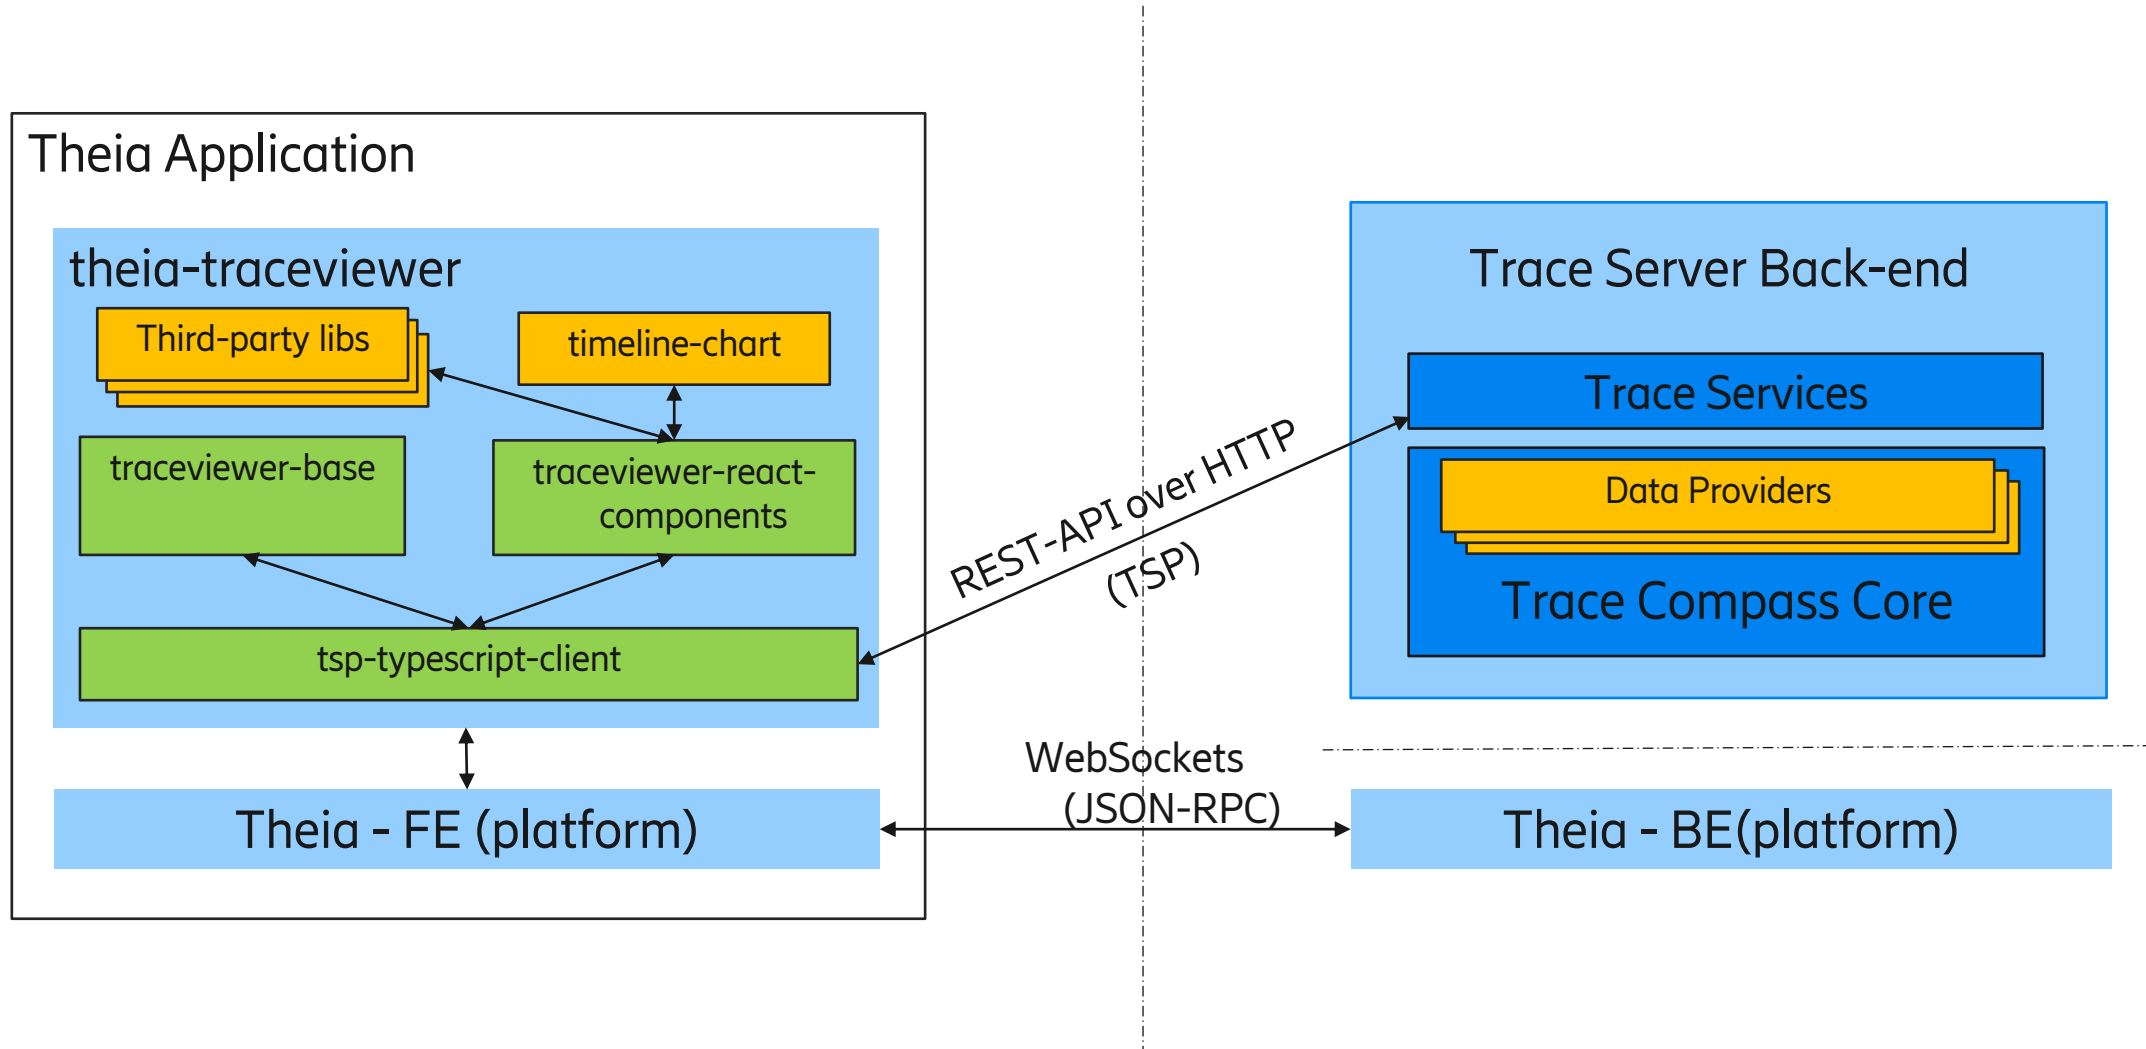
Theia Application

theia-traceviewer

Third-party libs

timeline-chart

traceviewer-base

traceviewer-react-components

tsp-typescript-client

Theia - FE (platform)

REST-API over HTTP (TSP)

WebSockets (JSON-RPC)

Trace Server Back-end

Trace Services

Data Providers

Trace Compass Core

Theia - BE(platform)